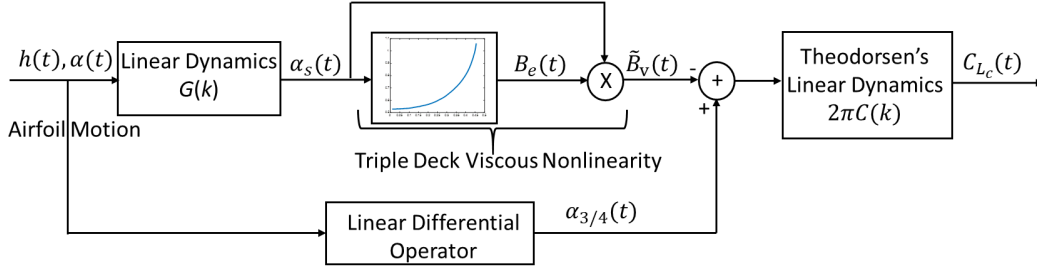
$h(t), \alpha(t)$

Airfoil Motion

Linear Dynamics $G(k)$

$\alpha_s(t)$

$B_e(t)$

X

$\tilde{B}_v(t)$

-

+

+

Triple Deck Viscous Nonlinearity

Theodorsen's Linear Dynamics $2\pi C(k)$

$C_{L_c}(t)$

Linear Differential Operator

$\alpha_{3/4}(t)$